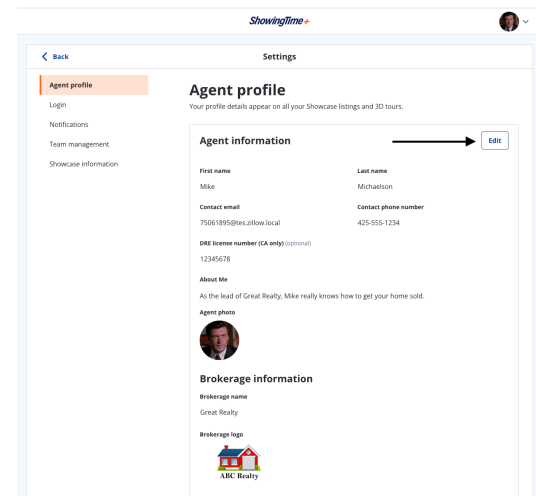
ShowingTime+

Back

Settings

Agent profile
Login
Notifications
Team management
Showcase information

Agent profile

Your profile details appear on all your Showcase listings and 3D tours.

Agent information

Edit

First name
Mike

Last name
Michaelson

Contact email
75061895@tes.zillow.local

Contact phone number
425-555-1234

DRE license number (CA only) (optional)
12345678

About Me
As the lead of Great Realty, Mike really knows how to get your home sold.

Agent photo

Brokerage information

Brokerage name
Great Realty

Brokerage logo

ABC Realty